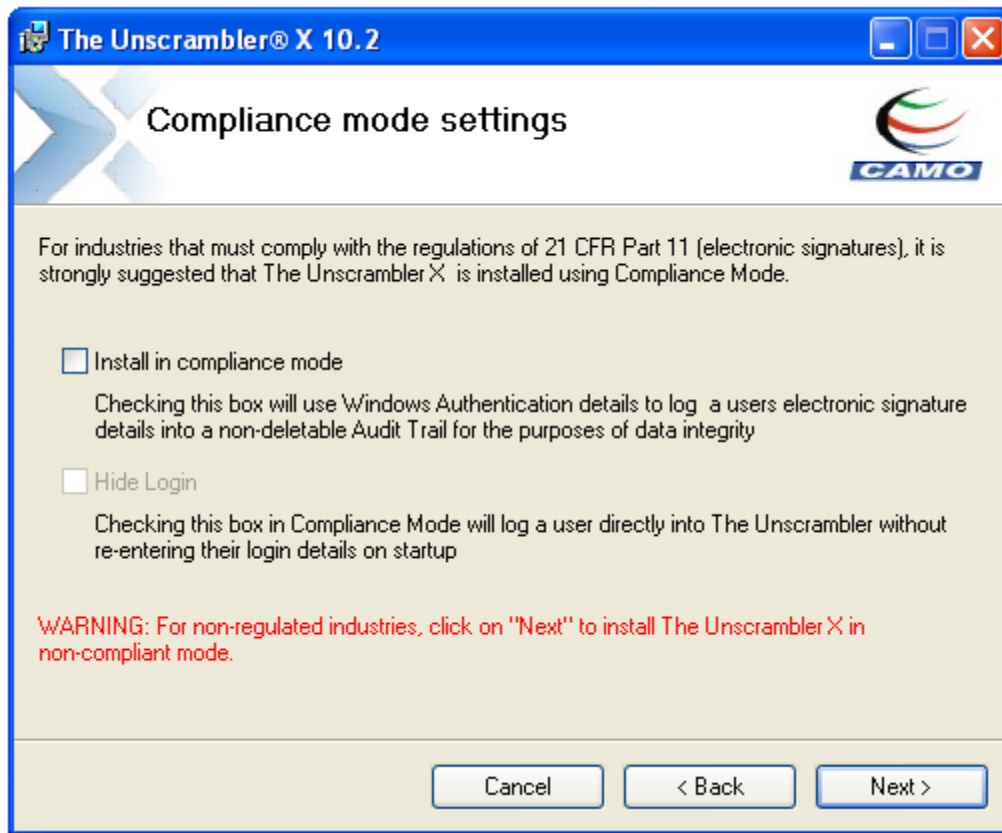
The Unscrambler® X 10.2

Compliance mode settings

CAMO

For industries that must comply with the regulations of 21 CFR Part 11 (electronic signatures), it is strongly suggested that The Unscrambler X  is installed using Compliance Mode.

Install in compliance mode

Checking this box will use Windows Authentication details to log  a users electronic signature details into a non-deletable Audit Trail for the purposes of data integrity

Hide Login

Checking this box in Compliance Mode will log a user directly into The Unscrambler without re-entering their login details on startup

WARNING: For non-regulated industries, click on "Next" to install The Unscrambler X in non-compliant mode.

Cancel

< Back

Next >